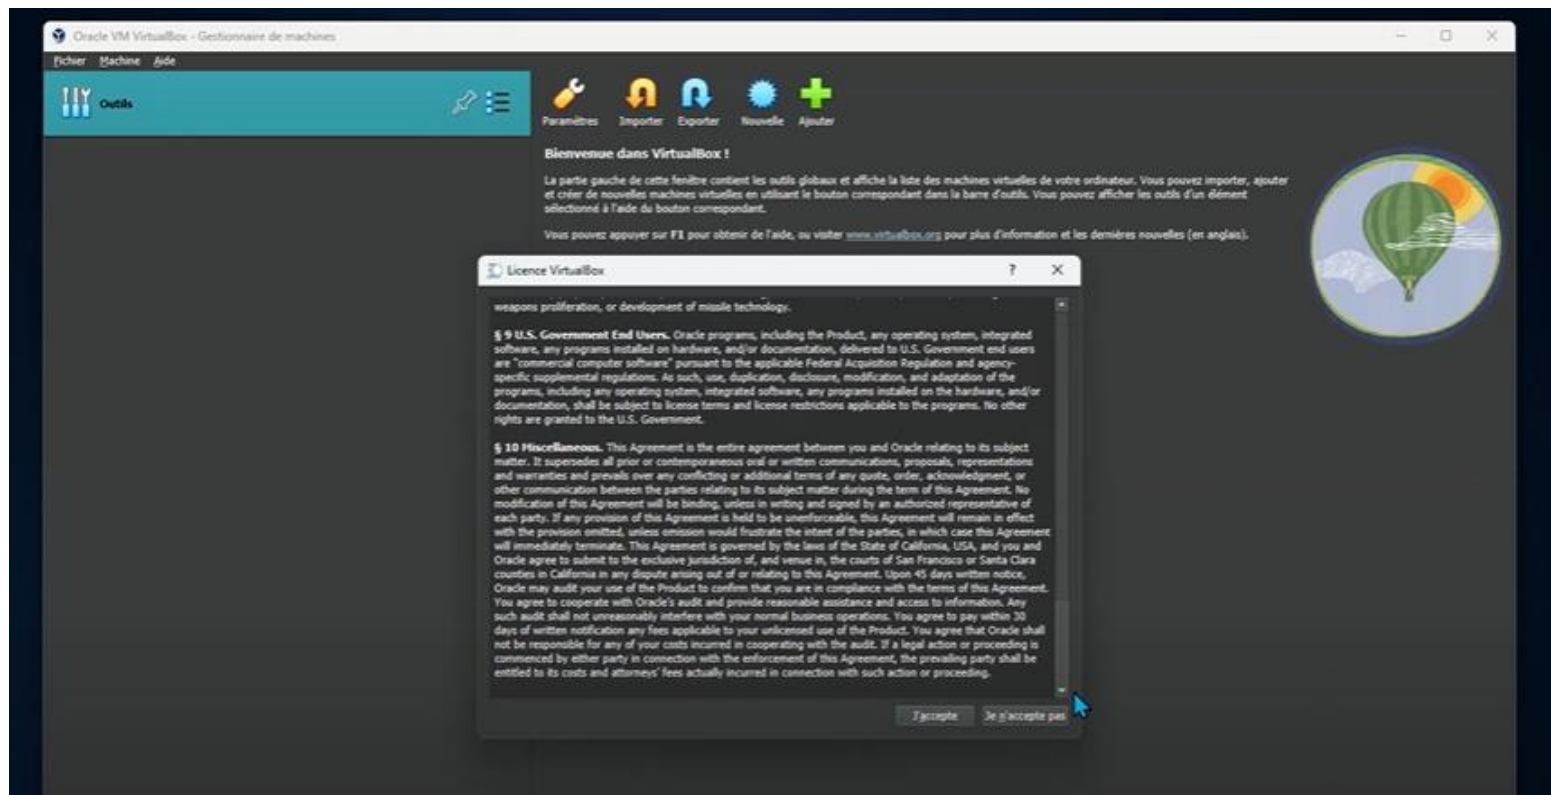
Oracle VM VirtualBox - Gestionnaire de machines

Fichier Machine Aide

Outils

Paramètres Importer Exporter Nouvelle Ajouter

Bienvenue dans VirtualBox !

La partie gauche de cette fenêtre contient les outils globaux et affiche la liste des machines virtuelles de votre ordinateur. Vous pouvez importer, ajouter et créer de nouvelles machines virtuelles en utilisant le bouton correspondant dans la barre d'outils. Vous pouvez afficher les outils d'un élément sélectionné à l'aide du bouton correspondant.

Vous pouvez appuyer sur F1 pour obtenir de l'aide, ou visiter www.virtualbox.org pour plus d'information et les dernières nouvelles (en anglais).

Licence VirtualBox

weapons proliferation, or development of missile technology.

§ 9 U.S. Government End Users. Oracle programs, including the Product, any operating system, integrated software, any programs installed on hardware, and/or documentation, delivered to U.S. Government end users are "commercial computer software" pursuant to the applicable Federal Acquisition Regulation and agency-specific supplemental regulations. As such, use, duplication, disclosure, modification, and adaptation of the programs, including any operating system, integrated software, any programs installed on the hardware, and/or documentation, shall be subject to license terms and license restrictions applicable to the programs. No other rights are granted to the U.S. Government.

§ 10 Miscellaneous. This Agreement is the entire agreement between you and Oracle relating to its subject matter. It supersedes all prior or contemporaneous oral or written communications, proposals, representations and warranties and prevails over any conflicting or additional terms of any quote, order, acknowledgment, or other communication between the parties relating to its subject matter during the term of this Agreement. No modification of this Agreement will be binding, unless in writing and signed by an authorized representative of each party. If any provision of this Agreement is held to be unenforceable, this Agreement will remain in effect with the provision omitted, unless omission would frustrate the intent of the parties, in which case this Agreement will immediately terminate. This Agreement is governed by the laws of the State of California, USA, and you and Oracle agree to submit to the exclusive jurisdiction of, and venue in, the courts of San Francisco or Santa Clara counties in California in any dispute arising out of or relating to this Agreement. Upon 45 days written notice, Oracle may audit your use of the Product to confirm that you are in compliance with the terms of this Agreement. You agree to cooperate with Oracle's audit and provide reasonable assistance and access to information. Any such audit shall not unreasonably interfere with your normal business operations. You agree to pay within 30 days of written notification any fees applicable to your unlicensed use of the Product. You agree that Oracle shall not be responsible for any of your costs incurred in cooperating with the audit. If a legal action or proceeding is commenced by either party in connection with the enforcement of this Agreement, the prevailing party shall be entitled to its costs and attorneys' fees actually incurred in connection with such action or proceeding.

J'accepte Je n'accepte pas